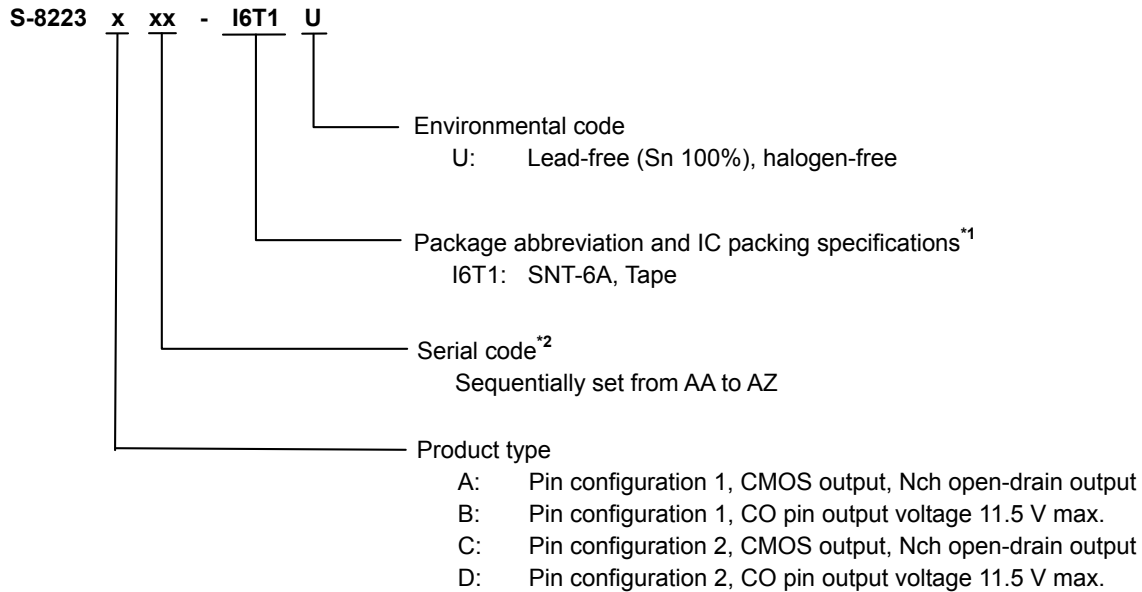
S-8223 x xx - I6T1 U

Environmental code
U: Lead-free (Sn 100%), halogen-free

Package abbreviation and IC packing specifications$^{*1}$
I6T1: SNT-6A, Tape

Serial code$^{*2}$
Sequentially set from AA to AZ

Product type
A: Pin configuration 1, CMOS output, Nch open-drain output
B: Pin configuration 1, CO pin output voltage 11.5 V max.
C: Pin configuration 2, CMOS output, Nch open-drain output
D: Pin configuration 2, CO pin output voltage 11.5 V max.